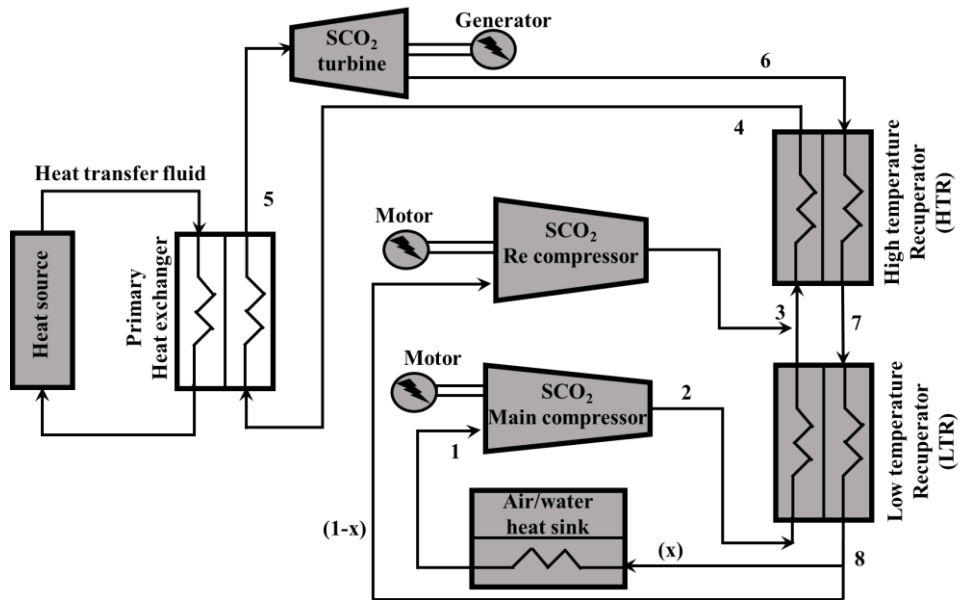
$SCO_2$ turbine

Generator

6

4

High temperature Recuperator (HTR)

Heat transfer fluid

5

Heat source

Primary Heat exchanger

Motor

$SCO_2$ Re compressor

3

7

Motor

$SCO_2$ Main compressor

2

1

Low temperature Recuperator (LTR)

(1-x)

Air/water heat sink

(x)

8